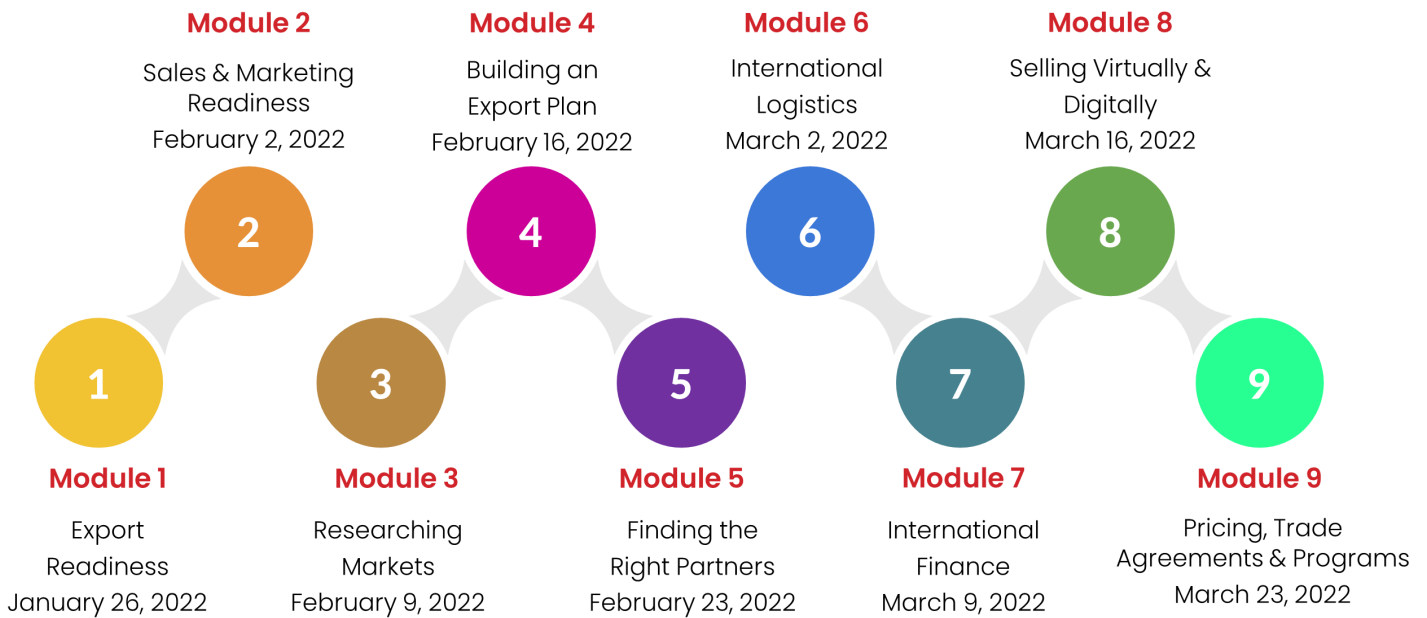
Module 1

1

Export Readiness
January 26, 2022

Module 2

Sales & Marketing Readiness
February 2, 2022

2

Module 3

3

Researching Markets
February 9, 2022

Module 4

Building an Export Plan
February 16, 2022

4

Module 5

5

Finding the Right Partners
February 23, 2022

Module 6

International Logistics
March 2, 2022

6

Module 7

7

International Finance
March 9, 2022

Module 8

Selling Virtually & Digitally
March 16, 2022

8

Module 9

9

Pricing, Trade Agreements & Programs
March 23, 2022